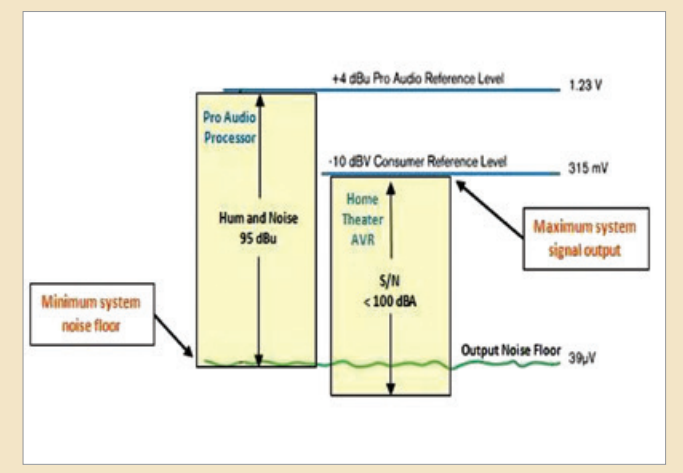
+4 dBu Pro Audio Reference Level

1.23 V

Pro Audio Processor

-10 dBV Consumer Reference Level

315 mV

Hum and Noise 95 dBu

Home Theater AVR

Maximum system signal output

S/N < 100 dBA

Minimum system noise floor

Output Noise Floor

39µV